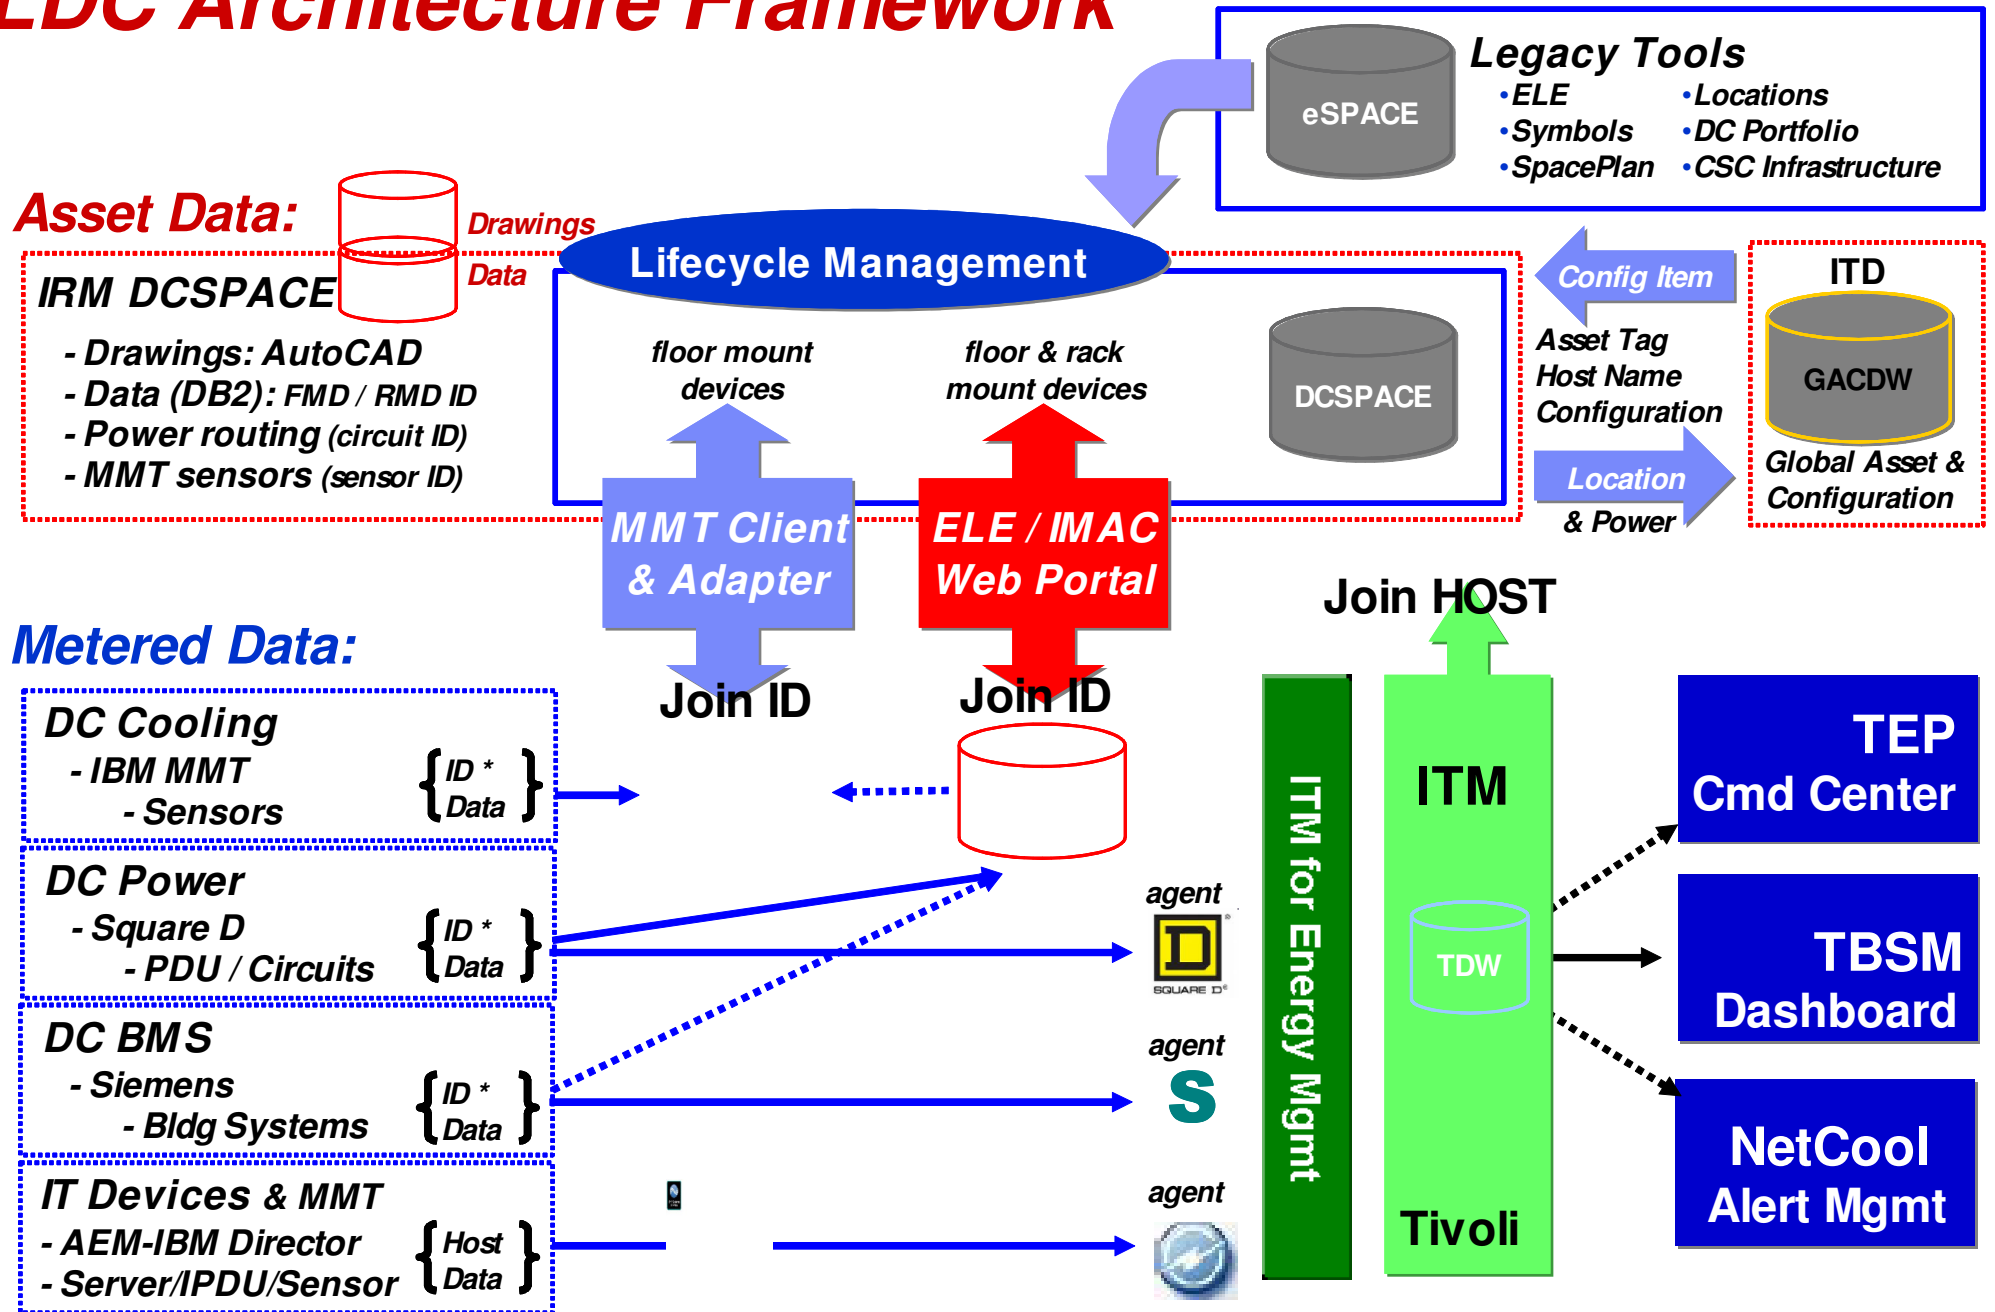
LDC Architecture Framework

eSPACE

Legacy Tools
•ELE
•Symbols
•SpacePlan
•Locations
•DC Portfolio
•CSC Infrastructure

Asset Data:

Drawings
Data

IRM DCSPACE
- Drawings: AutoCAD
- Data (DB2): FMD / RMD ID
- Power routing (circuit ID)
- MMT sensors (sensor ID)

Lifecycle Management

floor mount devices

floor & rack mount devices

DCSPACE

Config Item
Asset Tag
Host Name
Configuration
Location
& Power

ITD
GACDW
Global Asset & Configuration

MMT Client & Adapter

ELE / IMAC Web Portal

Join HOST

Metered Data:

Join ID

Join ID

DC Cooling
- IBM MMT
- Sensors
ID * Data

DC Power
- Square D
- PDU / Circuits
ID * Data

DC BMS
- Siemens
- Bldg Systems
ID * Data

IT Devices & MMT
- AEM-IBM Director
- Server/IPDU/Sensor
Host Data

agent
SQUARE D
agent
S
agent

ITM for Energy Mgmt

ITM

TDW

Tivoli

TEP Cmd Center

TBSM Dashboard

NetCool Alert Mgmt